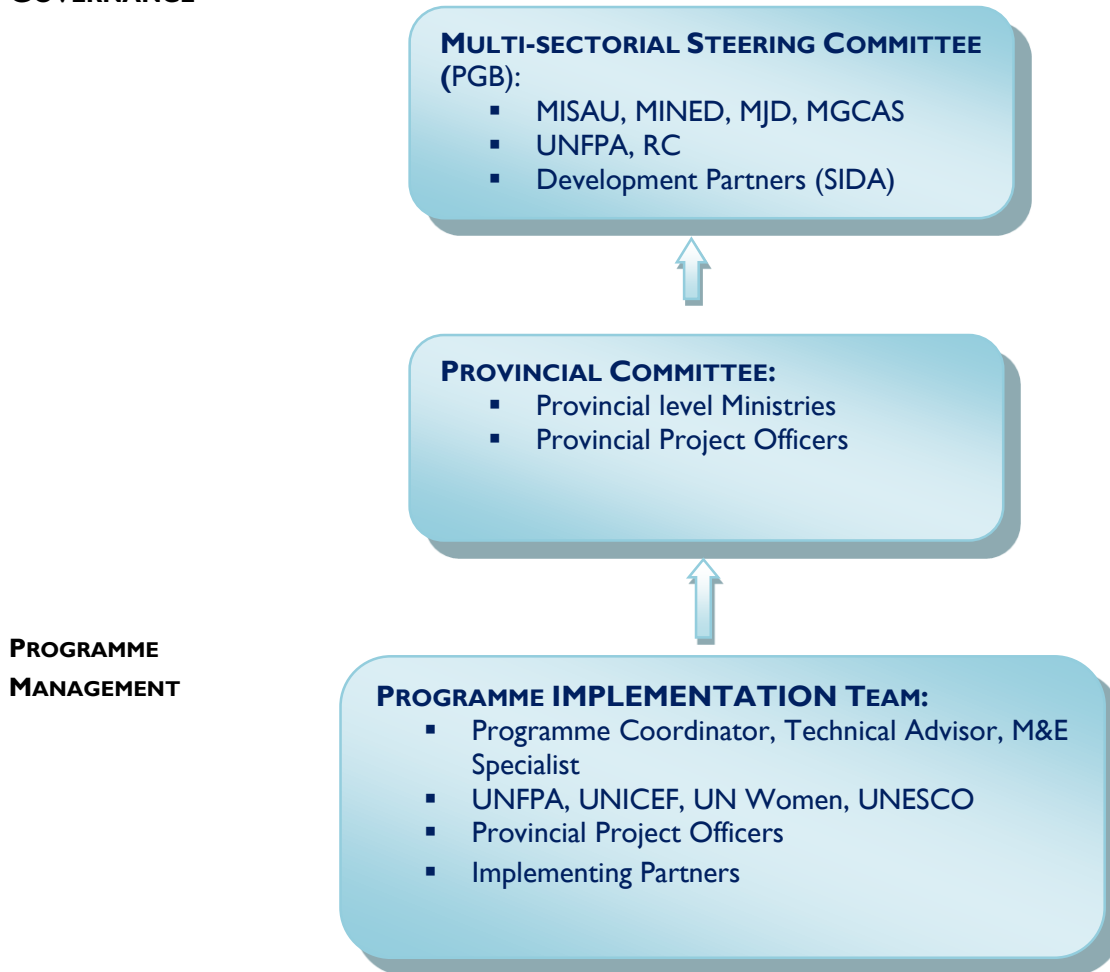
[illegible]

MULTI-SECTORIAL STEERING COMMITTEE (PGB):

- MISAU, MINED, MJD, MGCAS
- UNFPA, RC
- Development Partners (SIDA)

PROVINCIAL COMMITTEE:

- Provincial level Ministries
- Provincial Project Officers

PROGRAMME MANAGEMENT

PROGRAMME IMPLEMENTATION TEAM:

- Programme Coordinator, Technical Advisor, M&E Specialist
- UNFPA, UNICEF, UN Women, UNESCO
- Provincial Project Officers
- Implementing Partners